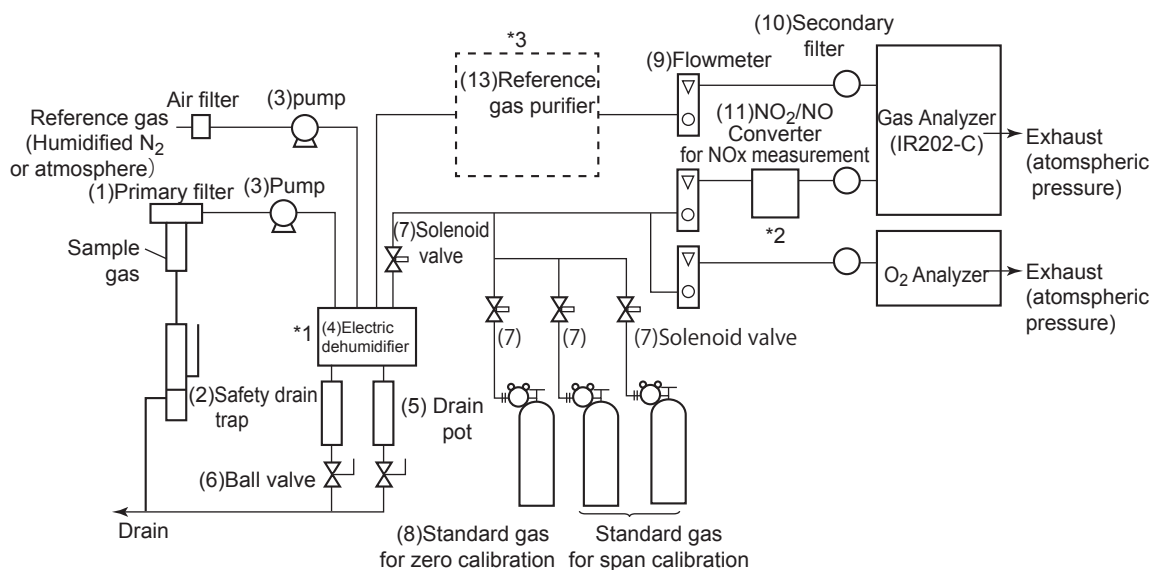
*3
(13)Reference gas purifier

(10)Secondary filter

(9)Flowmeter

Air filter

(3)pump

Reference gas (Humidified $N_2$ or atmosphere)

(11)$NO_2$/NO Converter for NOx measurement

Gas Analyzer (IR202-C)

Exhaust (atomspheric pressure)

(1)Primary filter

(3)Pump

Sample gas

(7)Solenoid valve

*2

$O_2$ Analyzer

Exhaust (atomspheric pressure)

*1

(4)Electric dehumidifier

(7)

(7)

(7)Solenoid valve

(2)Safety drain trap

(5) Drain pot

(6)Ball valve

Drain

(8)Standard gas for zero calibration

Standard gas for span calibration